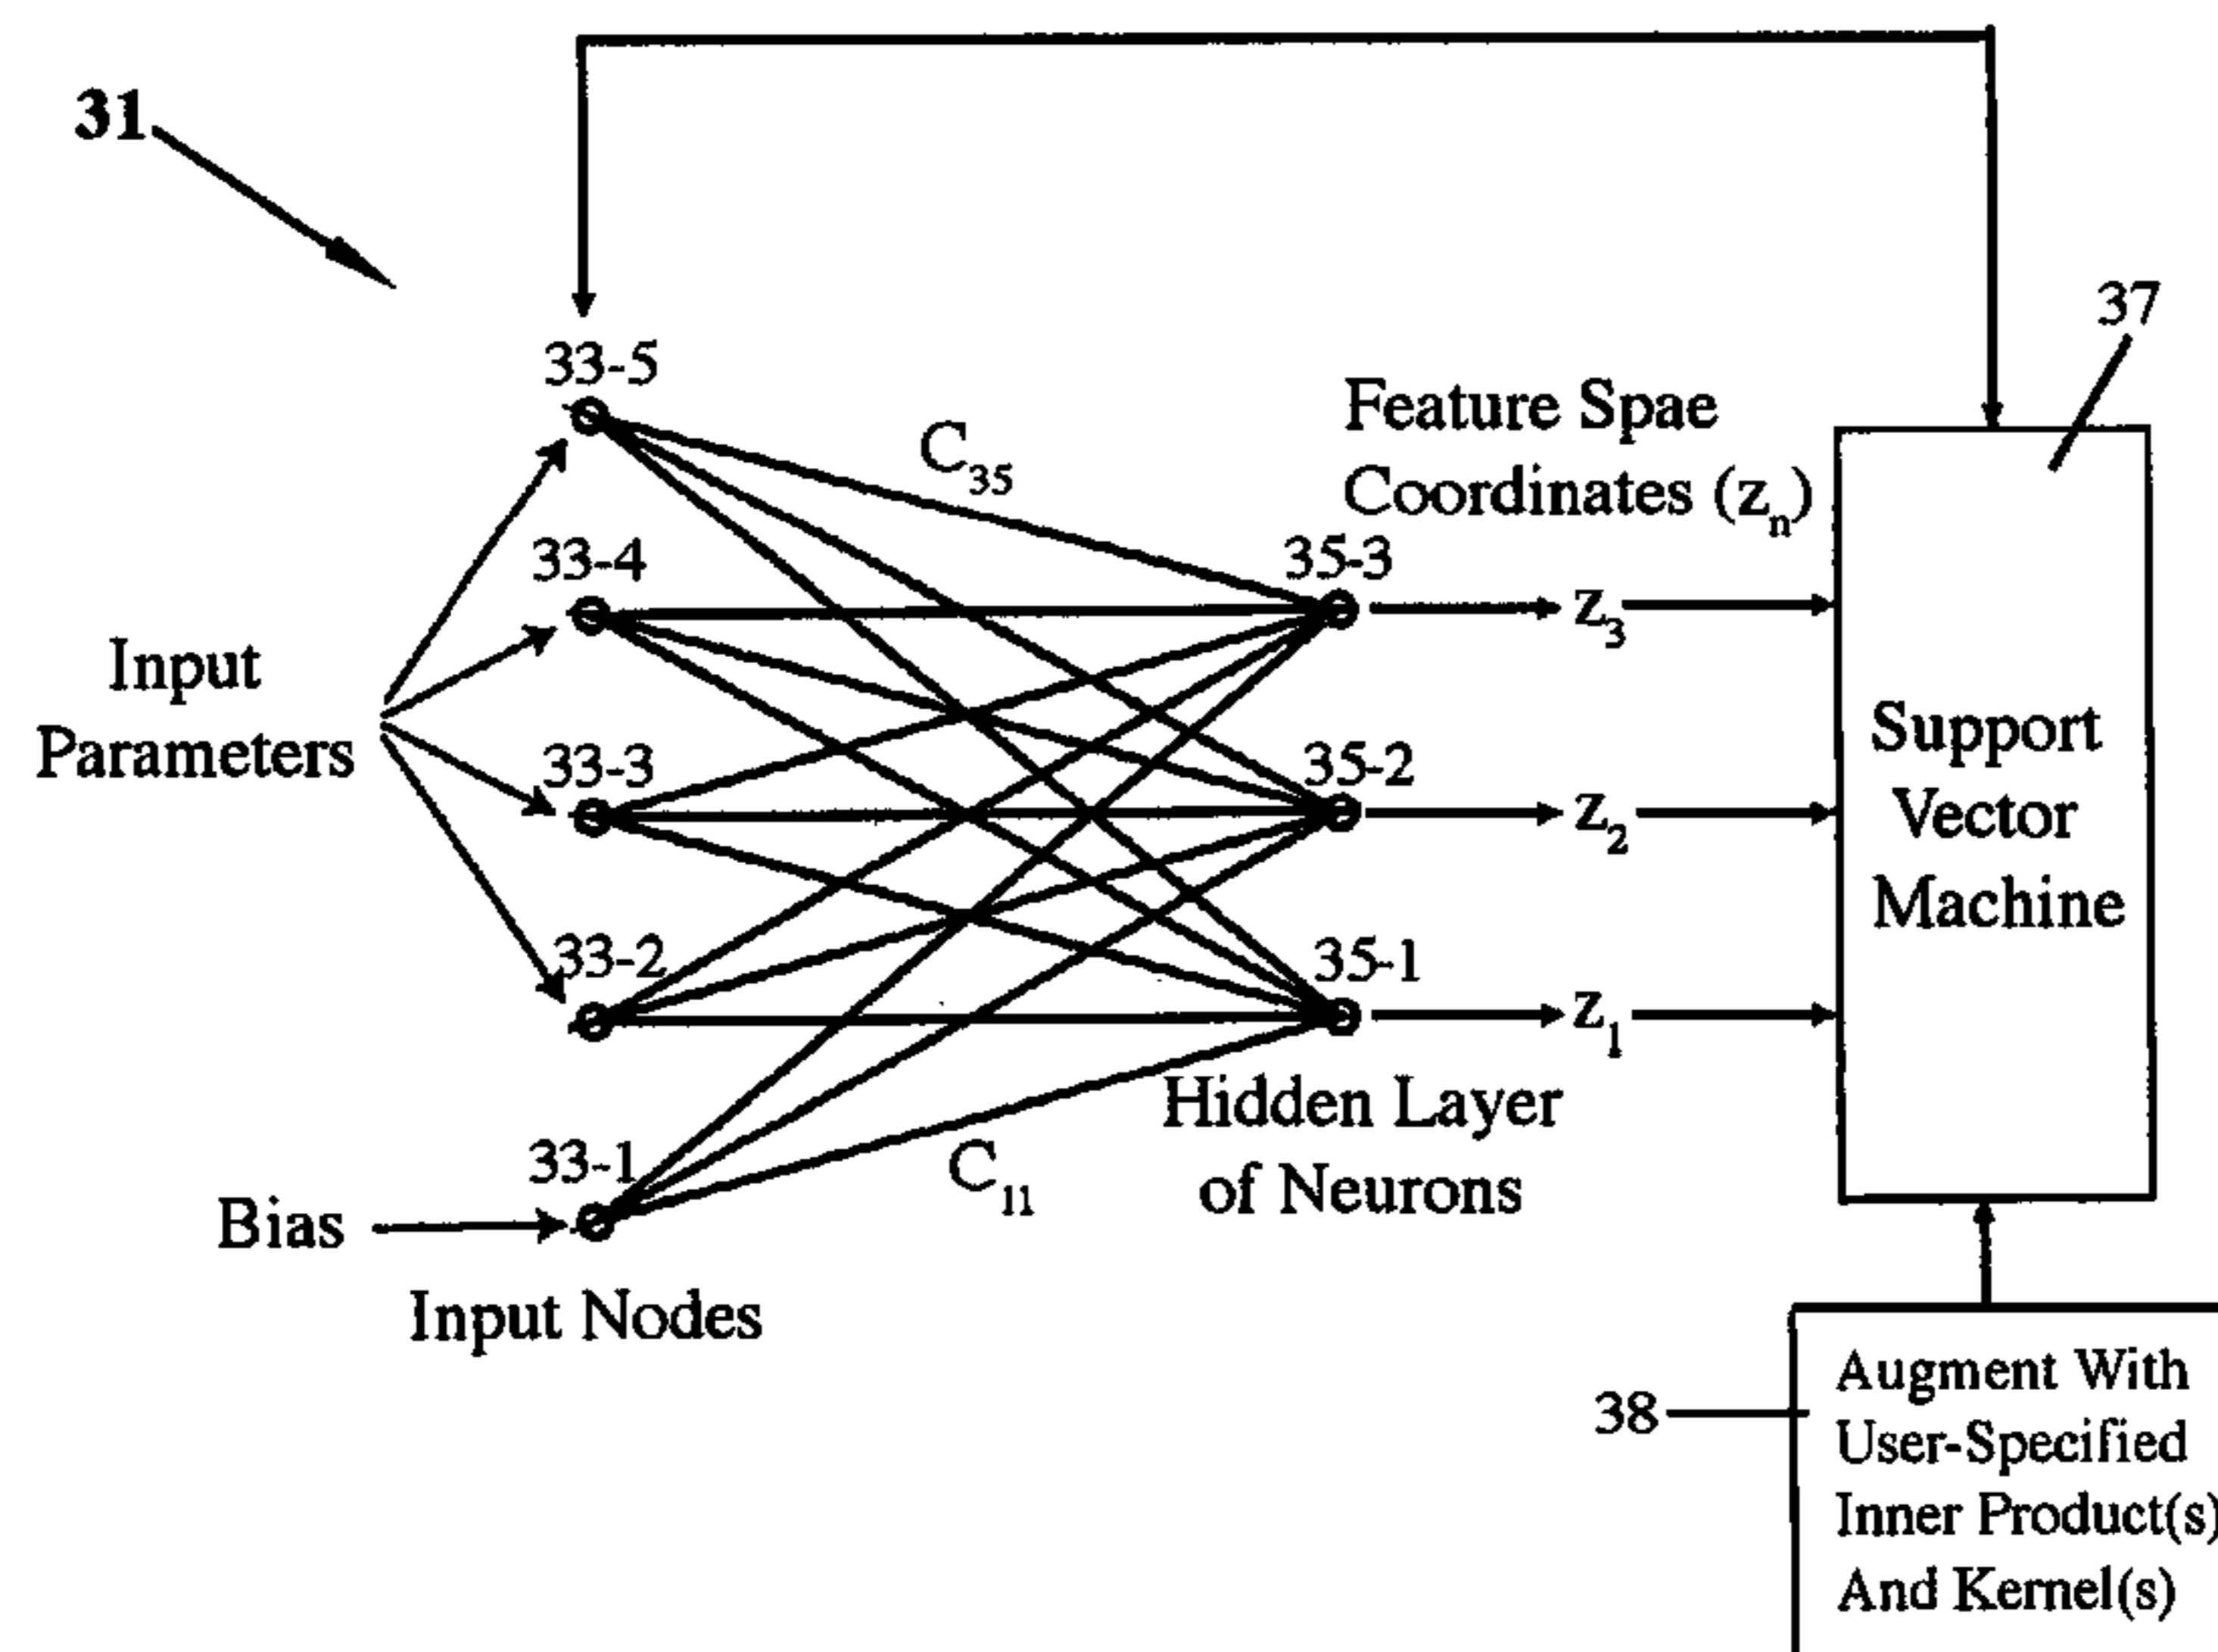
31

33-5

33-4

33-3

33-2

33-1

Input Parameters

Bias

Input Nodes

$C_{35}$

$C_{11}$

Feature Spae Coordinates ($z_n$)

35-3

35-2

35-1

$z_3$

$z_2$

$z_1$

Hidden Layer of Neurons

37

Support Vector Machine

38

Augment With User-Specified Inner Product(s) And Kernel(s)